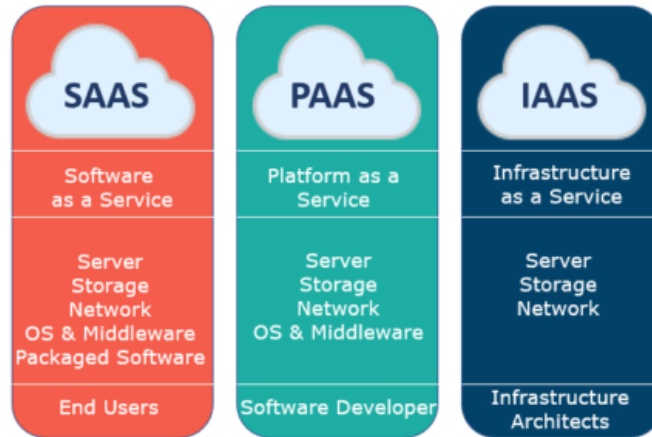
SAAS

Software as a Service

Server
Storage
Network
OS & Middleware
Packaged Software

End Users

PAAS

Platform as a Service

Server
Storage
Network
OS & Middleware

Software Developer

IAAS

Infrastructure as a Service

Server
Storage
Network

Infrastructure Architects